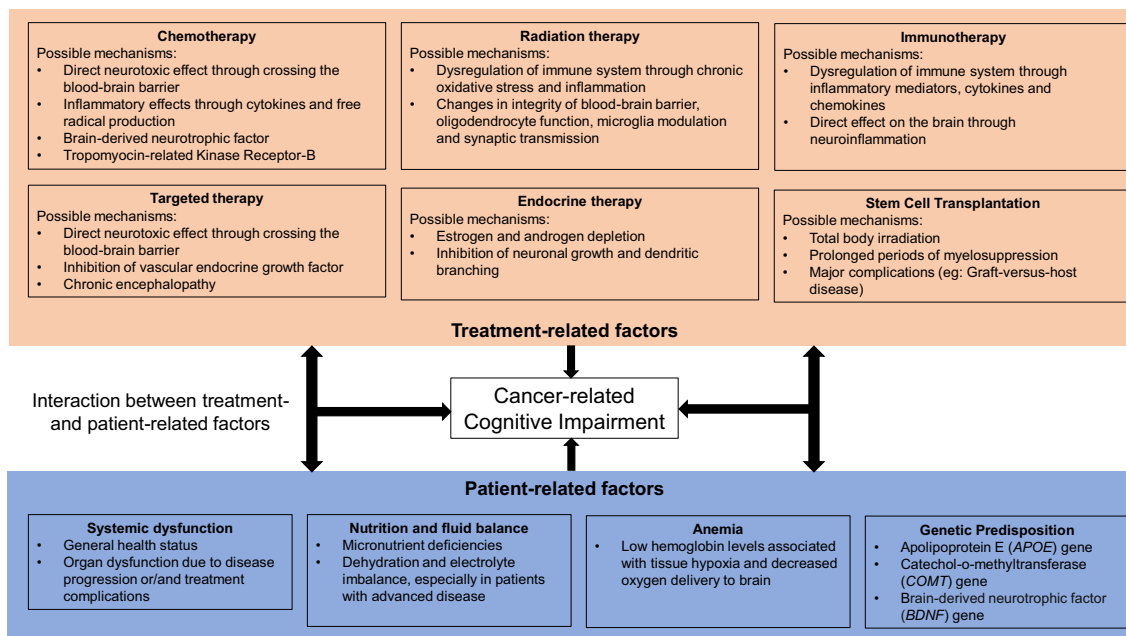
Chemotherapy
Possible mechanisms:
• Direct neurotoxic effect through crossing the blood-brain barrier
• Inflammatory effects through cytokines and free radical production
• Brain-derived neurotrophic factor
• Tropomyocin-related Kinase Receptor-B

Radiation therapy
Possible mechanisms:
• Dysregulation of immune system through chronic oxidative stress and inflammation
• Changes in integrity of blood-brain barrier, oligodendrocyte function, microglia modulation and synaptic transmission

Immunotherapy
Possible mechanisms:
• Dysregulation of immune system through inflammatory mediators, cytokines and chemokines
• Direct effect on the brain through neuroinflammation

Targeted therapy
Possible mechanisms:
• Direct neurotoxic effect through crossing the blood-brain barrier
• Inhibition of vascular endocrine growth factor
• Chronic encephalopathy

Endocrine therapy
Possible mechanisms:
• Estrogen and androgen depletion
• Inhibition of neuronal growth and dendritic branching

Stem Cell Transplantation
Possible mechanisms:
• Total body irradiation
• Prolonged periods of myelosuppression
• Major complications (eg: Graft-versus-host disease)

Treatment-related factors

Interaction between treatment- and patient-related factors

Cancer-related Cognitive Impairment

Patient-related factors

Systemic dysfunction
• General health status
• Organ dysfunction due to disease progression or/and treatment complications

Nutrition and fluid balance
• Micronutrient deficiencies
• Dehydration and electrolyte imbalance, especially in patients with advanced disease

Anemia
• Low hemoglobin levels associated with tissue hypoxia and decreased oxygen delivery to brain

Genetic Predisposition
• Apolipoprotein E (APOE) gene
• Catechol-o-methyltransferase (COMT) gene
• Brain-derived neurotrophic factor (BDNF) gene